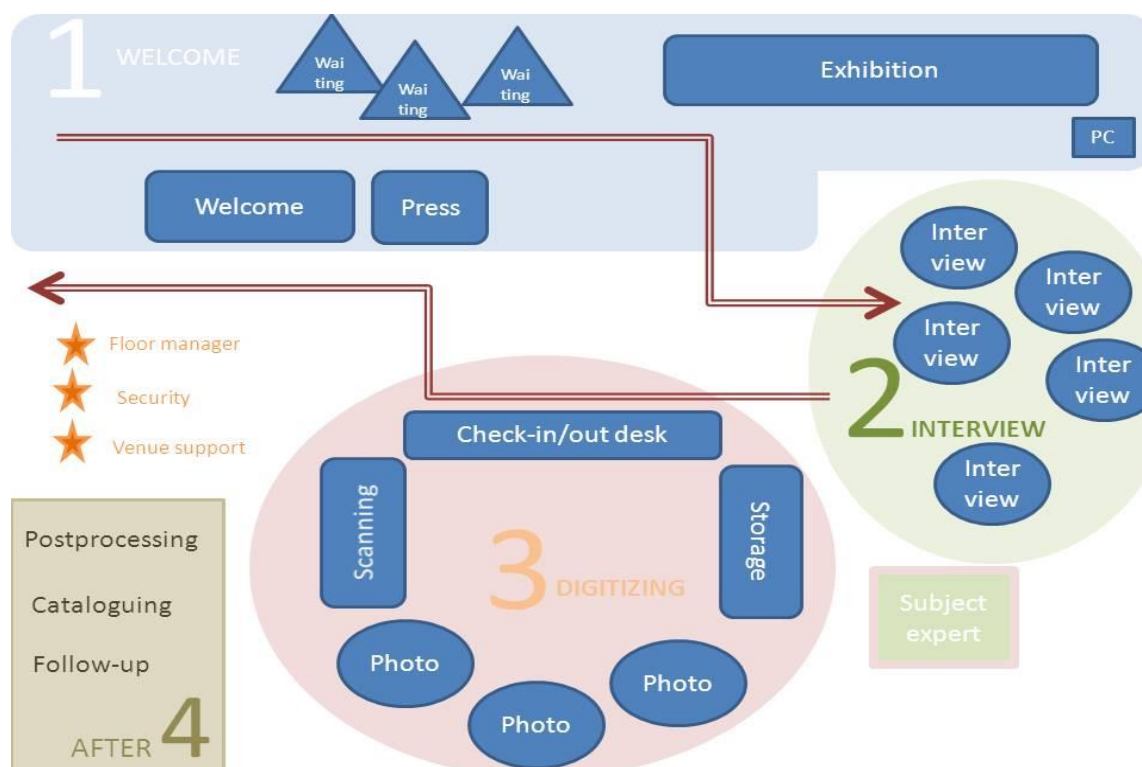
1 WELCOME

Wai ting

Wai ting

Wai ting

Exhibition

PC

Welcome

Press

Inter view

Inter view

Inter view

Inter view

Inter view

2 INTERVIEW

Floor manager

Security

Venue support

Check-in/out desk

Scanning

Storage

3 DIGITIZING

Photo

Photo

Photo

Subject expert

Postprocessing

Cataloguing

Follow-up

AFTER 4